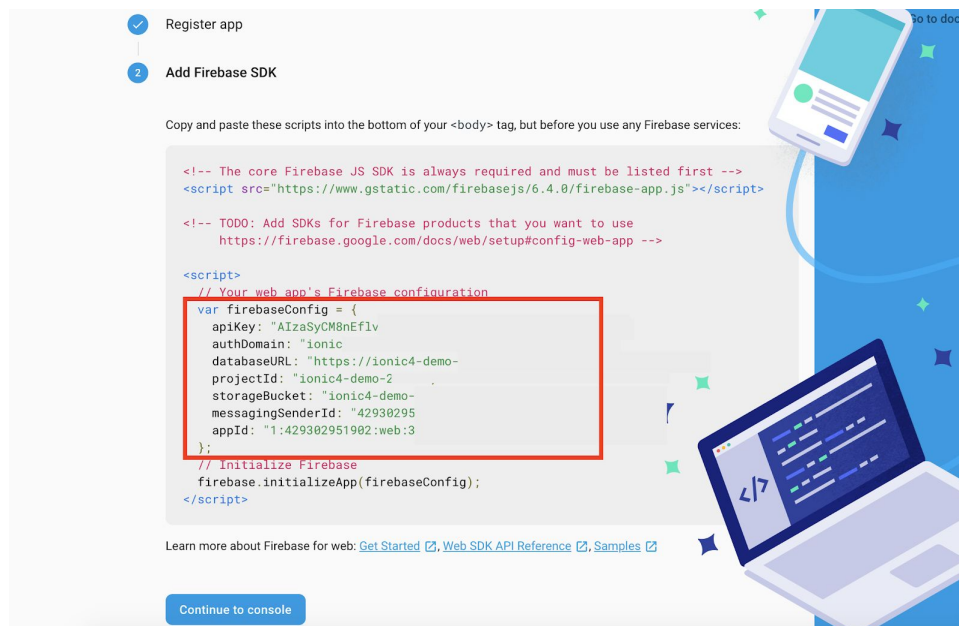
Register app

2 Add Firebase SDK

Go to doc

Copy and paste these scripts into the bottom of your <body> tag, but before you use any Firebase services:

```
<!-- The core Firebase JS SDK is always required and must be listed first -->
<script src="https://www.gstatic.com/firebasejs/6.4.0/firebase-app.js"></script>

<!-- TODO: Add SDKs for Firebase products that you want to use
     https://firebase.google.com/docs/web/setup#config-web-app -->

<script>
  // Your web app's Firebase configuration
  var firebaseConfig = {
    apiKey: "AIzaSyCM8nEflv
    authDomain: "ionic
    databaseURL: "https://ionic4-demo-
    projectId: "ionic4-demo-2
    storageBucket: "ionic4-demo-
    messagingSenderId: "42930295
    appId: "1:429302951902:web:3
  };
  // Initialize Firebase
  firebase.initializeApp(firebaseConfig);
</script>
```

Learn more about Firebase for web: Get Started, Web SDK API Reference, Samples

Continue to console

</>